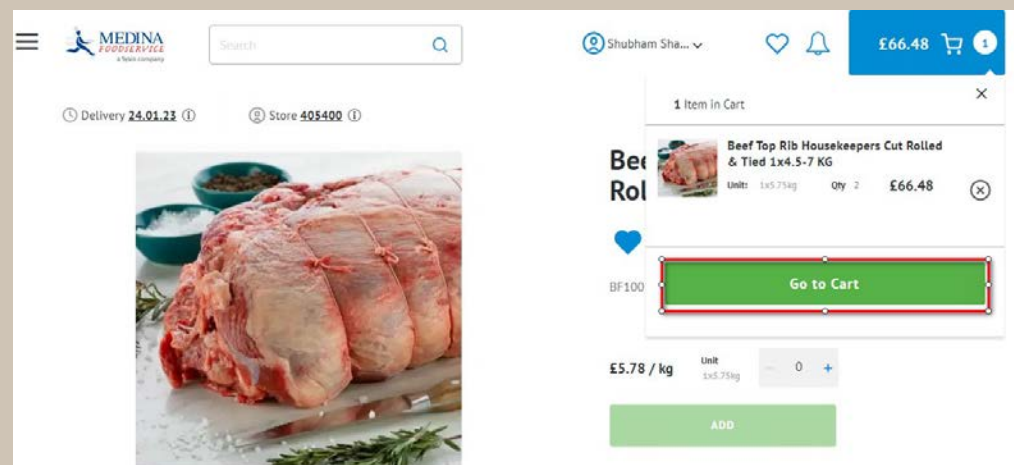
MEDINA FOODSERVICE
a Sysco company

Search

Shubham Sha...

£66.48 1

Delivery 24.01.23 ⓘ

Store 405400 ⓘ

1 Item in Cart

Beef Top Rib Housekeepers Cut Rolled & Tied 1x4.5-7 KG

Unit: 1x5.75kg Qty 2 £66.48

Go to Cart

Bee
Rol

BF100

£5.78 / kg

Unit 1x5.75kg

0

ADD